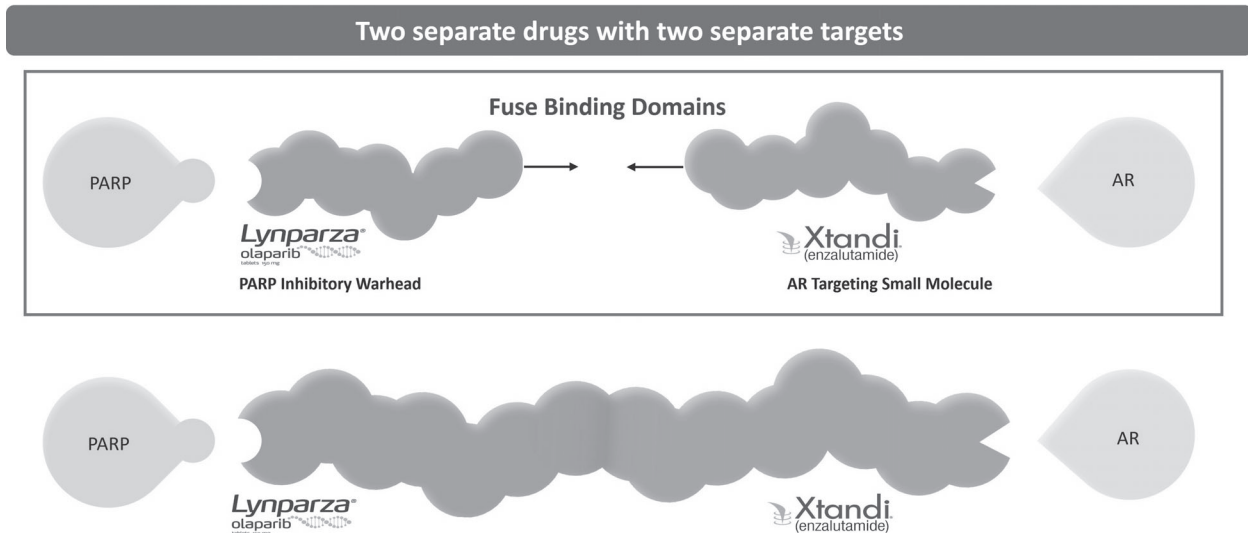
Two separate drugs with two separate targets

Fuse Binding Domains

PARP

Lynparza®
olaparib
tablets 150 mg

PARP Inhibitory Warhead

Xtandi®
(enzalutamide)

AR Targeting Small Molecule

AR

PARP

Lynparza®
olaparib

Xtandi®
(enzalutamide)

AR